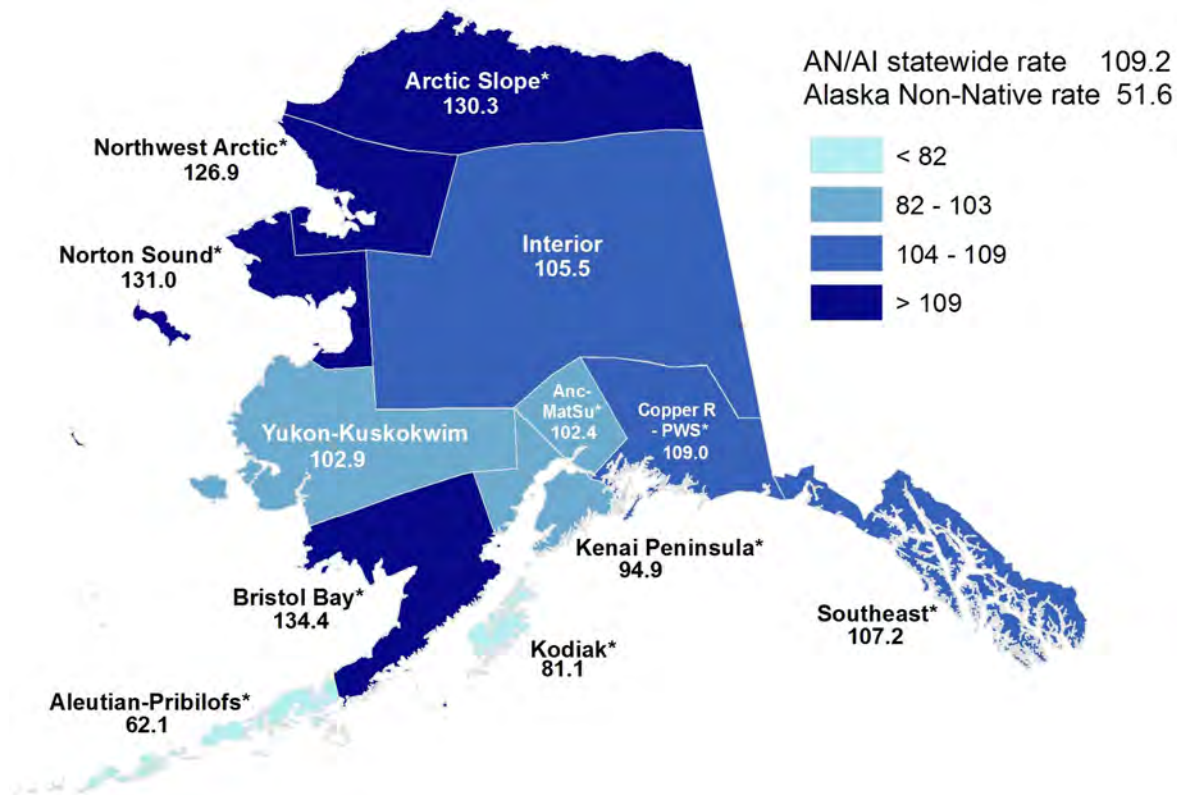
AN/AI statewide rate 109.2
Alaska Non-Native rate 51.6

< 82
82 - 103
104 - 109
> 109

Arctic Slope*
130.3

Northwest Arctic*
126.9

Norton Sound*
131.0

Interior
105.5

Yukon-Kuskokwim
102.9

Anc-MatSu*
102.4

Copper R - PWS*
109.0

Kenai Peninsula*
94.9

Bristol Bay*
134.4

Kodiak*
81.1

Southeast*
107.2

Aleutian-Pribilofs*
62.1